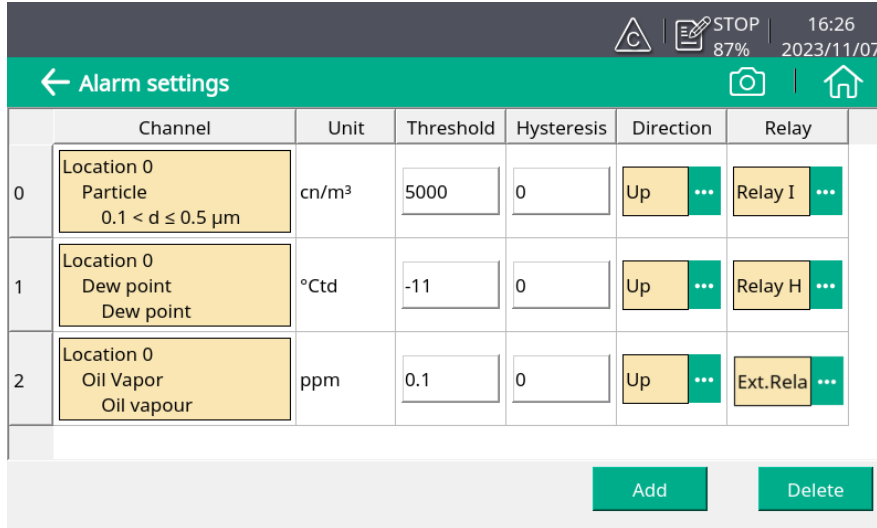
STOP 87% 16:26 2023/11/07

Alarm settings

| | Channel | Unit | Threshold | Hysteresis | Direction | Relay |
|---|---|---|---|---|---|---|
| 0 | Location 0 Particle $0.1 < d \leq 0.5$ µm | cn/m³ | 5000 | 0 | Up ··· | Relay I ··· |
| 1 | Location 0 Dew point Dew point | °Ctd | -11 | 0 | Up ··· | Relay H ··· |
| 2 | Location 0 Oil Vapor Oil vapour | ppm | 0.1 | 0 | Up ··· | Ext.Rela ··· |

Add Delete